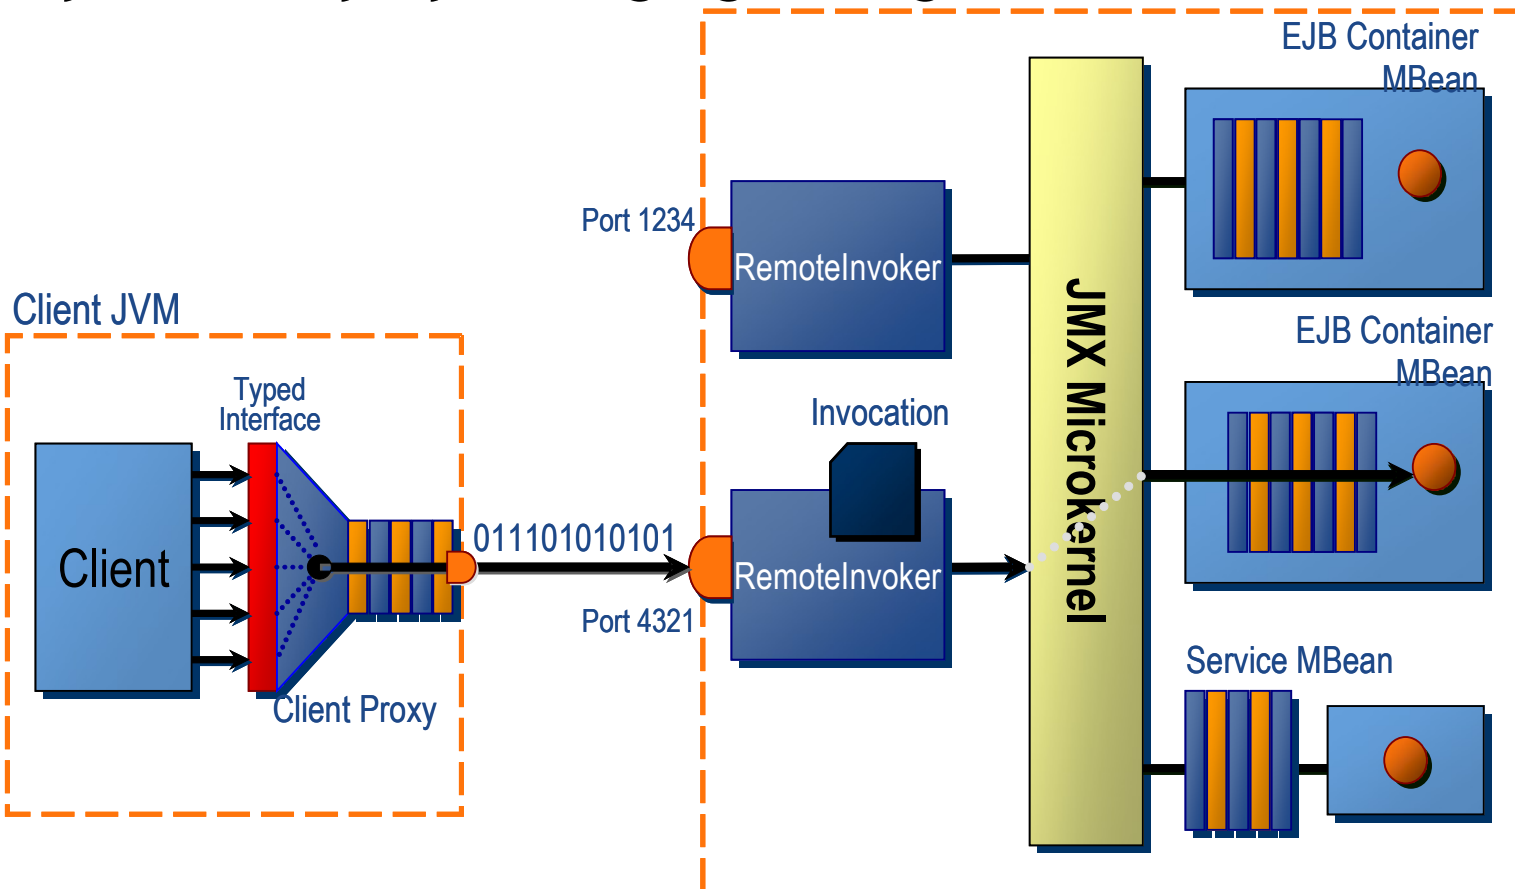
EJB Container MBean

Port 1234

RemoteInvoker

Client JVM

JMX Microkernel

EJB Container MBean

Typed Interface

Invocation

Client

011101010101

RemoteInvoker

Port 4321

Service MBean

Client Proxy